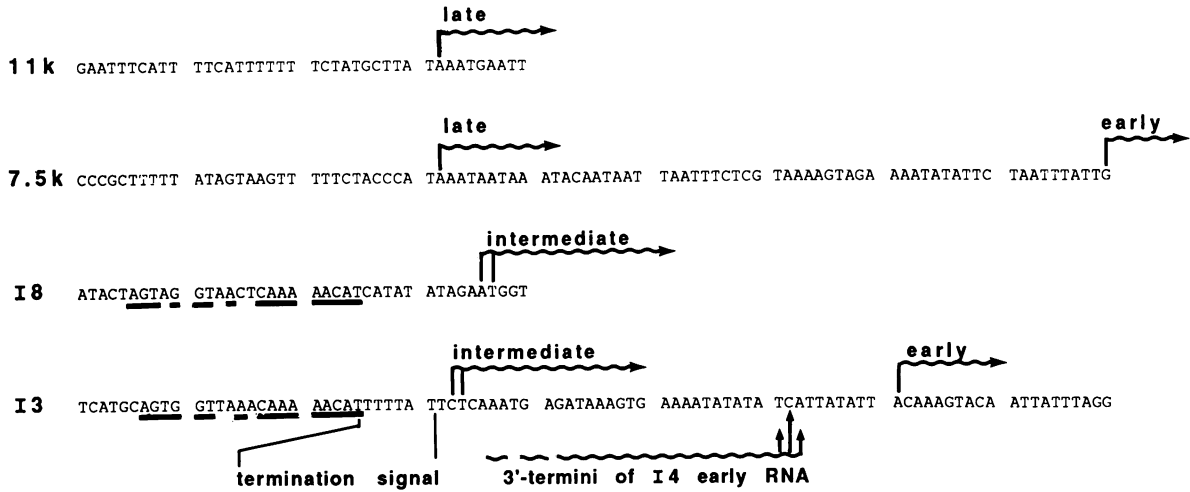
late

11k GAATTTCATT TTCATTTTTT TCTATGCTTA TAAATGAATT

late

early

7.5k CCCGCTTTTT ATAGTAAGTT TTTCTACCCA TAAATAATAA ATACAATAAT TAATTTCTCG TAAAAGTAGA AAATATATTC TAATTTATTG

intermediate

I8 ATACTAGTAG GTAACTCAAA AACATCATAT ATAGAATGGT

intermediate

early

I3 TCATGCAGTG GTTAAACAAA AACATTTTTA TTCTCAAATG AGATAAAGTG AAAATATATA TCATTATATT ACAAAGTACA ATTATTTAGG

termination signal

3'-termini of I4 early RNA